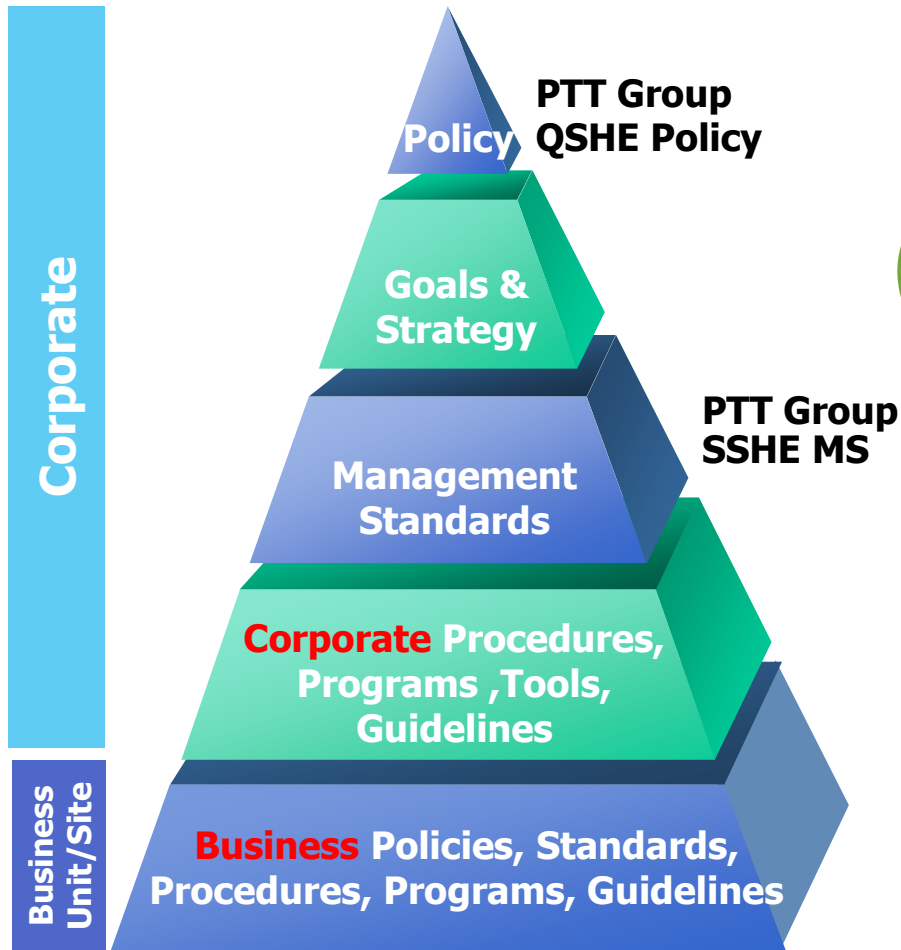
Corporate

Business Unit/Site

Policy

PTT Group QSHE Policy

Goals & Strategy

PTT Group SSHE MS

Management Standards

Corporate Procedures, Programs ,Tools, Guidelines

Business Policies, Standards, Procedures, Programs, Guidelines